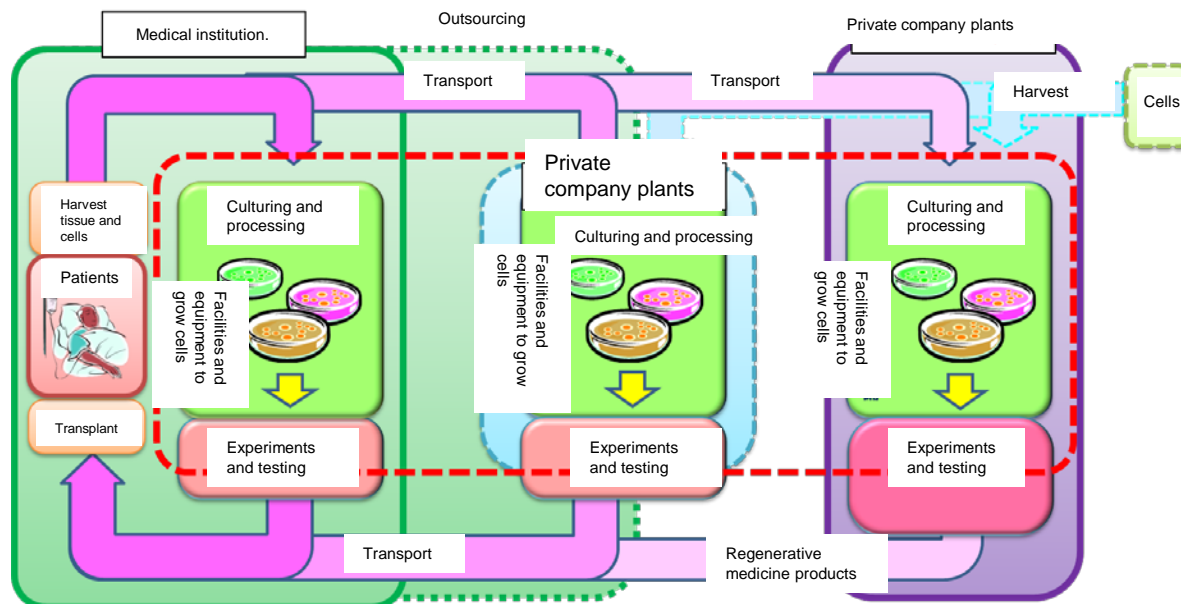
Medical institution.

Outsourcing

Private company plants

Transport

Transport

Harvest

Cells

Private company plants

Harvest tissue and cells

Patients

Transplant

Culturing and processing

Facilities and equipment to grow cells

Experiments and testing

Culturing and processing

Facilities and equipment to grow cells

Experiments and testing

Culturing and processing

Facilities and equipment to grow cells

Experiments and testing

Transport

Regenerative medicine products